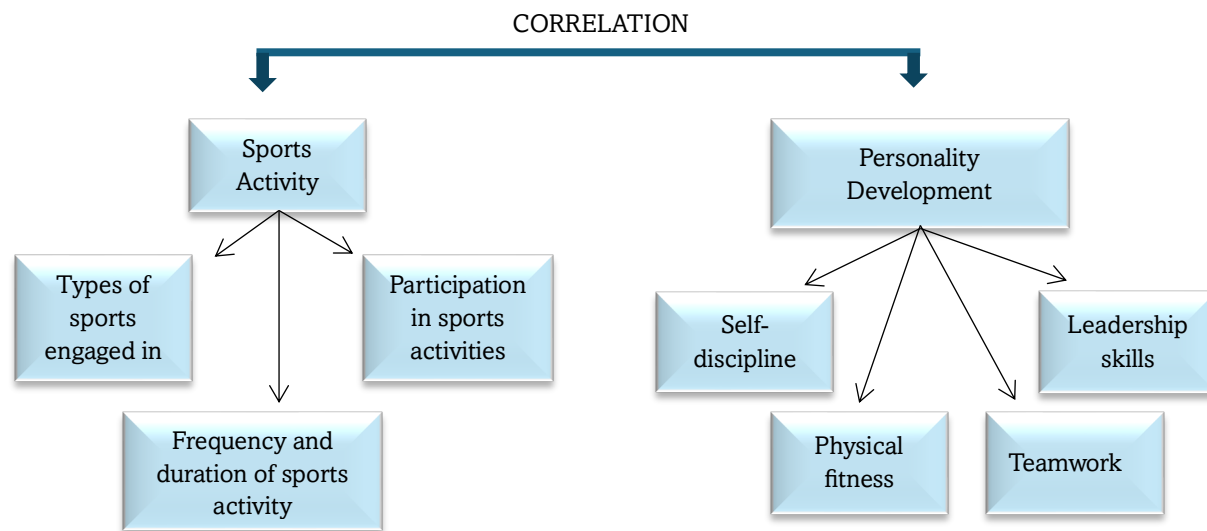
CORRELATION

Sports Activity

Types of sports engaged in

Participation in sports activities

Frequency and duration of sports activity

Personality Development

Self-discipline

Leadership skills

Physical fitness

Teamwork